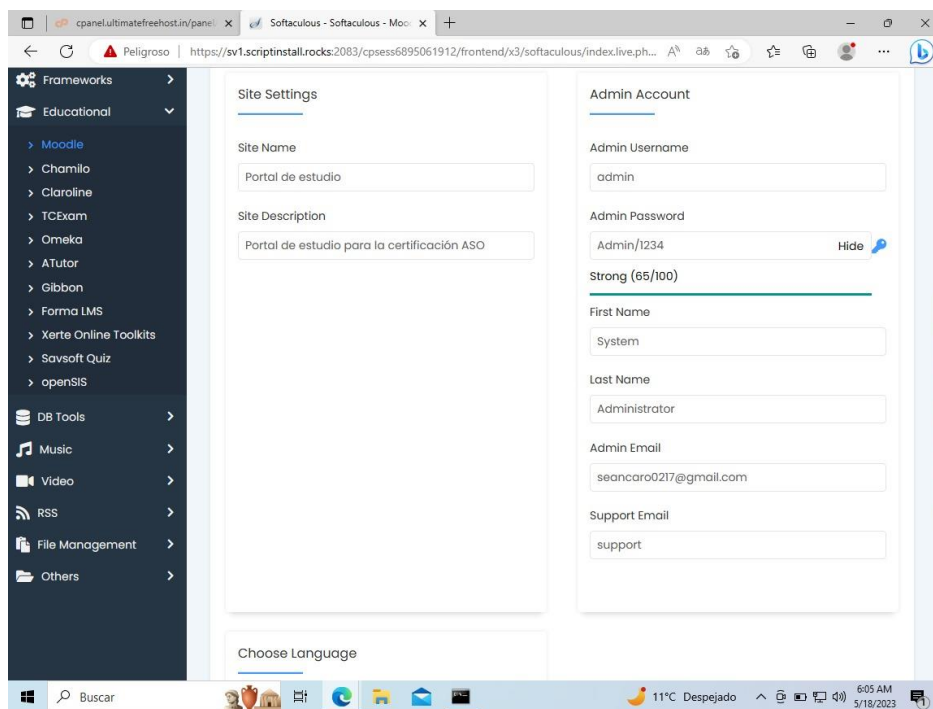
cpanel.ultimatefreehost.in/panel ×
Softaculous - Softaculous - Mooc ×
+

Peligroso | https://sv1.scriptinstall.rocks:2083/cpsess6895061912/frontend/x3/softaculous/index.live.ph...

Frameworks
Educational
> Moodle
> Chamilo
> Claroline
> TCExam
> Omeka
> ATutor
> Gibbon
> Forma LMS
> Xerte Online Toolkits
> Savsoft Quiz
> openSIS
DB Tools
Music
Video
RSS
File Management
Others

Site Settings

Site Name
Portal de estudio

Site Description
Portal de estudio para la certificación ASO

Admin Account

Admin Username
admin

Admin Password
Admin/1234
Hide
Strong (65/100)

First Name
System

Last Name
Administrator

Admin Email
seancaro0217@gmail.com

Support Email
support

Choose Language

Buscar
11°C Despejado
6:05 AM
5/18/2023